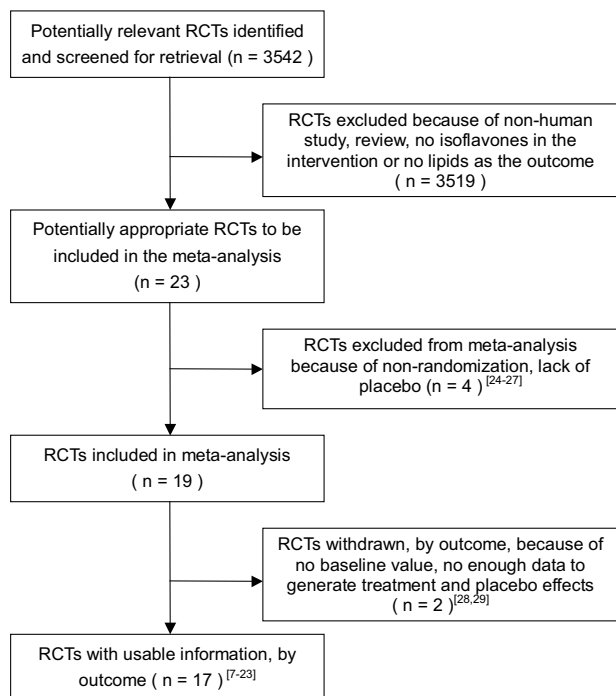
Potentially relevant RCTs identified and screened for retrieval (n = 3542 )

RCTs excluded because of non-human study, review, no isoflavones in the intervention or no lipids as the outcome ( n = 3519 )

Potentially appropriate RCTs to be included in the meta-analysis (n = 23 )

RCTs excluded from meta-analysis because of non-randomization, lack of placebo (n = 4 ) $^{[24-27]}$

RCTs included in meta-analysis ( n = 19 )

RCTs withdrawn, by outcome, because of no baseline value, no enough data to generate treatment and placebo effects ( n = 2 )$^{[28,29]}$

RCTs with usable information, by outcome ( n = 17 )$^{[7-23]}$